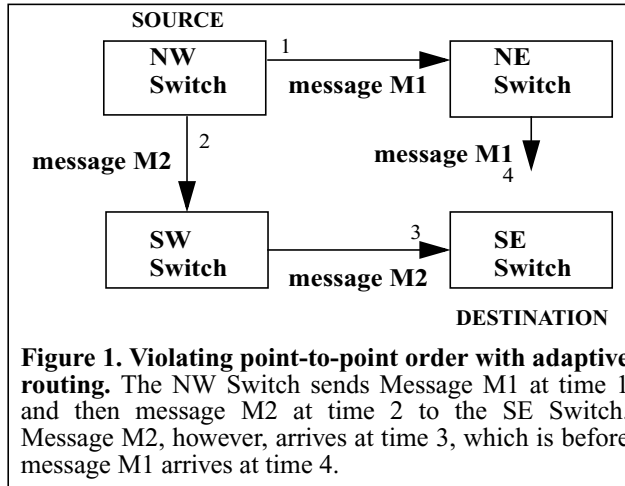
SOURCE

NW Switch

1

message M1

NE Switch

2

message M2

message M1

4

SW Switch

3

SE Switch

message M2

DESTINATION

**Figure 1. Violating point-to-point order with adaptive routing.** The NW Switch sends Message M1 at time 1 and then message M2 at time 2 to the SE Switch. Message M2, however, arrives at time 3, which is before message M1 arrives at time 4.